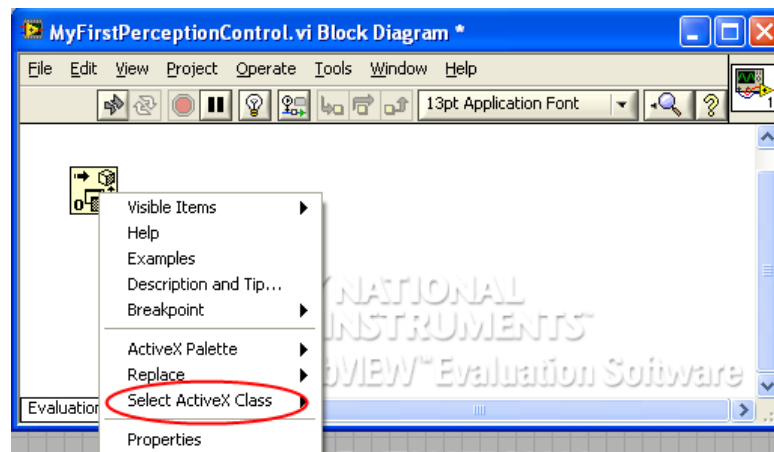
MyFirstPerceptionControl.vi Block Diagram *

File Edit View Project Operate Tools Window Help

13pt Application Font

Visible Items
Help
Examples
Description and Tip...
Breakpoint
ActiveX Palette
Replace
Select ActiveX Class
Properties

NATIONAL INSTRUMENTS
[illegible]VIEW™ Evaluation Software

Evaluation